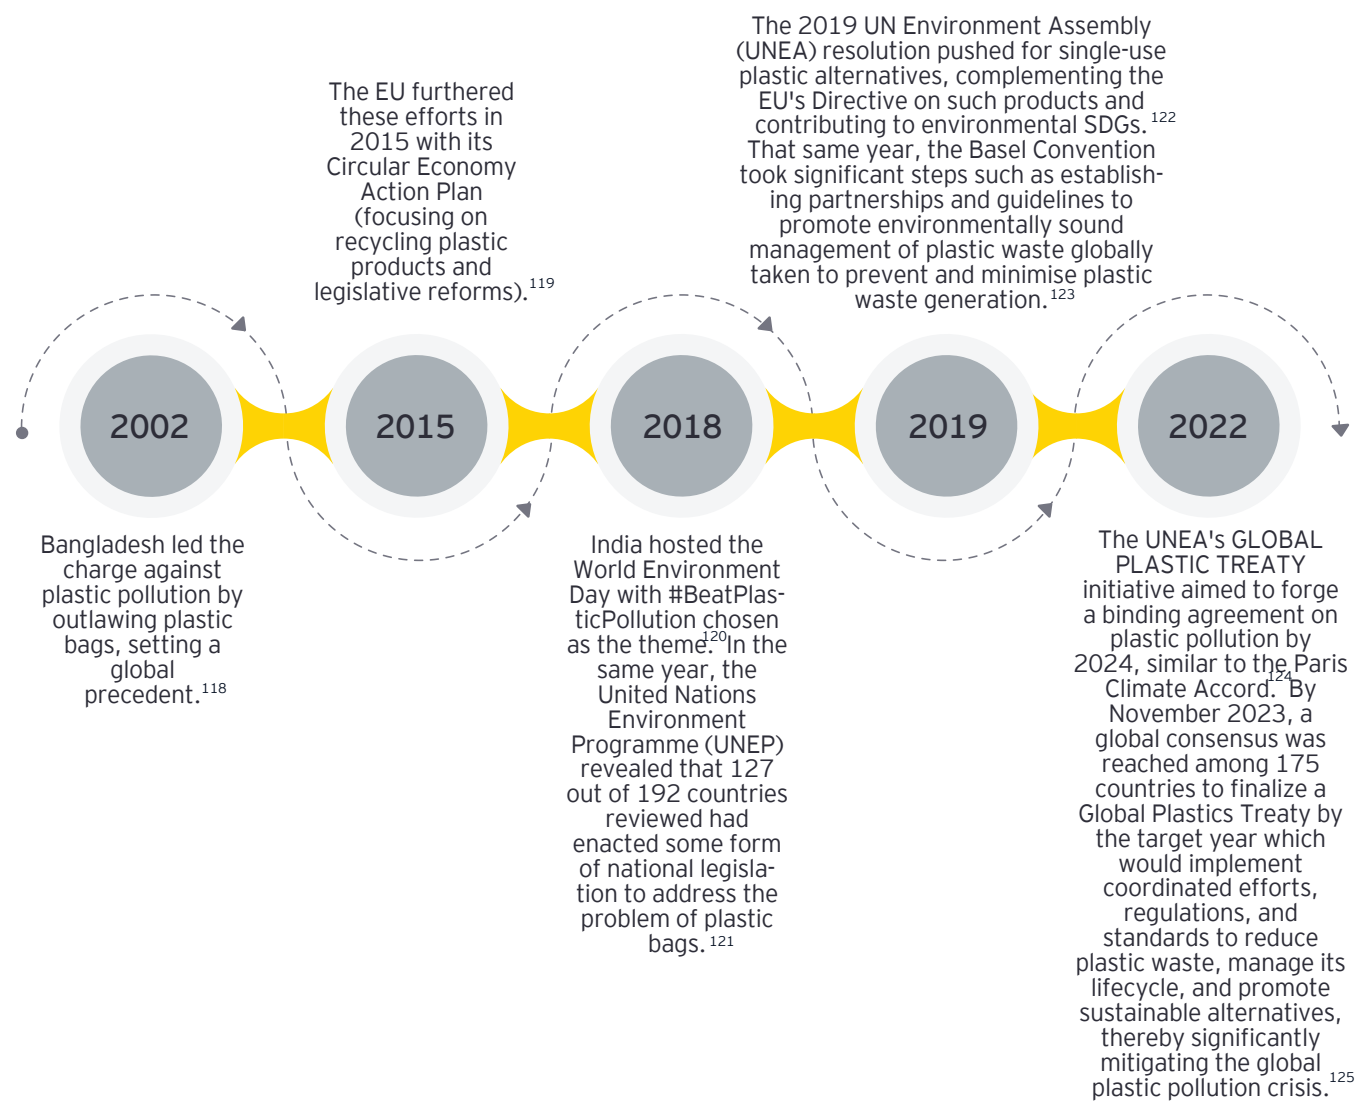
The EU furthered these efforts in 2015 with its Circular Economy Action Plan (focusing on recycling plastic products and legislative reforms).$^{119}$

The 2019 UN Environment Assembly (UNEA) resolution pushed for single-use plastic alternatives, complementing the EU's Directive on such products and contributing to environmental SDGs.$^{122}$ That same year, the Basel Convention took significant steps such as establishing partnerships and guidelines to promote environmentally sound management of plastic waste globally taken to prevent and minimise plastic waste generation.$^{123}$

2002

2015

2018

2019

2022

Bangladesh led the charge against plastic pollution by outlawing plastic bags, setting a global precedent.$^{118}$

India hosted the World Environment Day with #BeatPlasticPollution chosen as the theme.$^{120}$ In the same year, the United Nations Environment Programme (UNEP) revealed that 127 out of 192 countries reviewed had enacted some form of national legislation to address the problem of plastic bags.$^{121}$

The UNEA's GLOBAL PLASTIC TREATY initiative aimed to forge a binding agreement on plastic pollution by 2024, similar to the Paris Climate Accord.$^{124}$ By November 2023, a global consensus was reached among 175 countries to finalize a Global Plastics Treaty by the target year which would implement coordinated efforts, regulations, and standards to reduce plastic waste, manage its lifecycle, and promote sustainable alternatives, thereby significantly mitigating the global plastic pollution crisis.$^{125}$